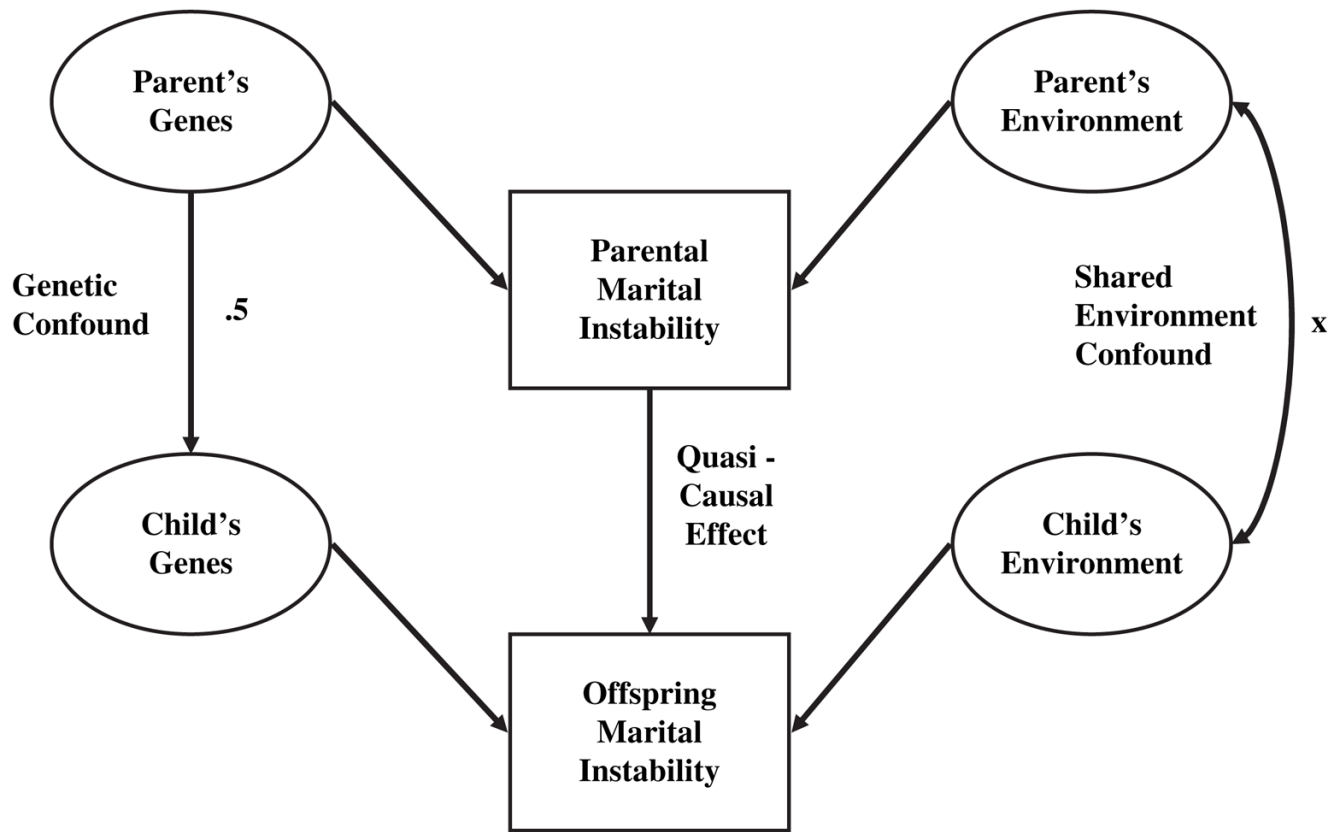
Parent's Genes

Parent's Environment

Parental Marital Instability

Genetic Confound

.5

Shared Environment Confound

x

Quasi - Causal Effect

Child's Genes

Child's Environment

Offspring Marital Instability